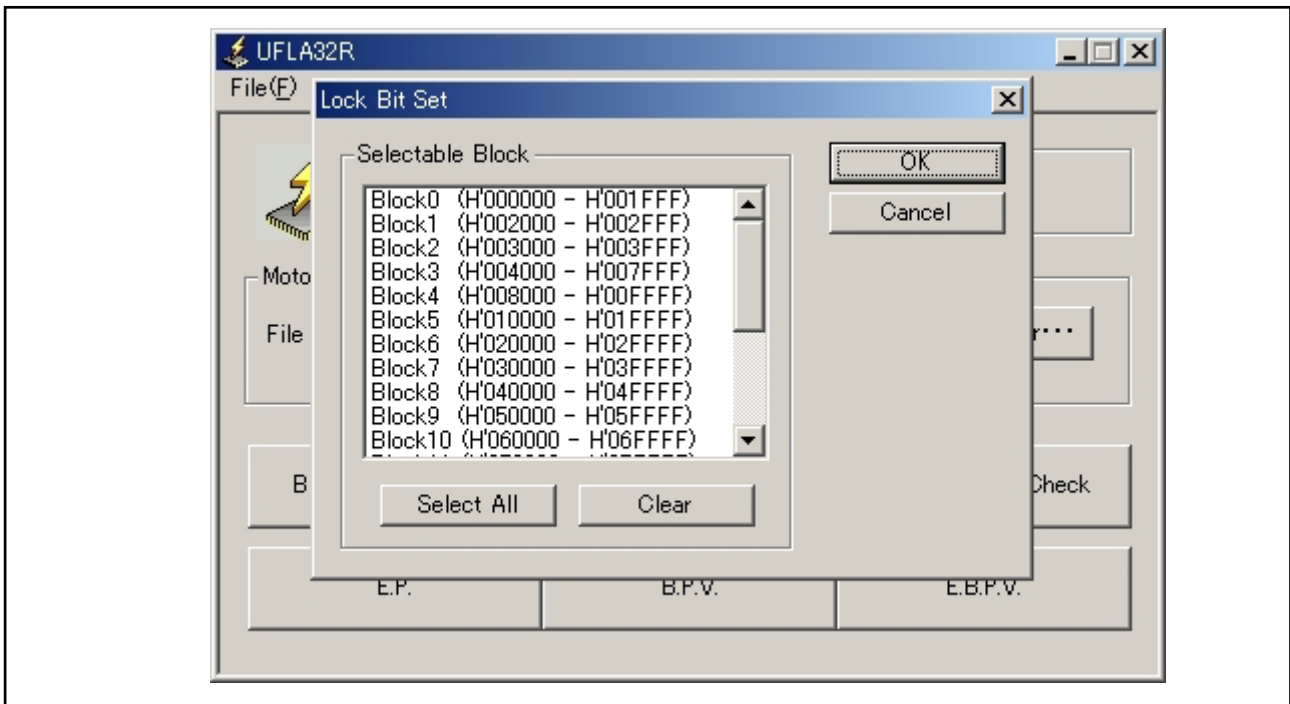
UFLA32R
File(F)
Lock Bit Set
Selectable Block
Block0 (H'000000 - H'001FFF)
Block1 (H'002000 - H'002FFF)
Block2 (H'003000 - H'003FFF)
Block3 (H'004000 - H'007FFF)
Block4 (H'008000 - H'00FFFF)
Block5 (H'010000 - H'01FFFF)
Block6 (H'020000 - H'02FFFF)
Block7 (H'030000 - H'03FFFF)
Block8 (H'040000 - H'04FFFF)
Block9 (H'050000 - H'05FFFF)
Block10 (H'060000 - H'06FFFF)
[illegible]
OK
Cancel
Select All
Clear
Moto
File
r···
B
Check
E.P.
B.P.V.
E.B.P.V.